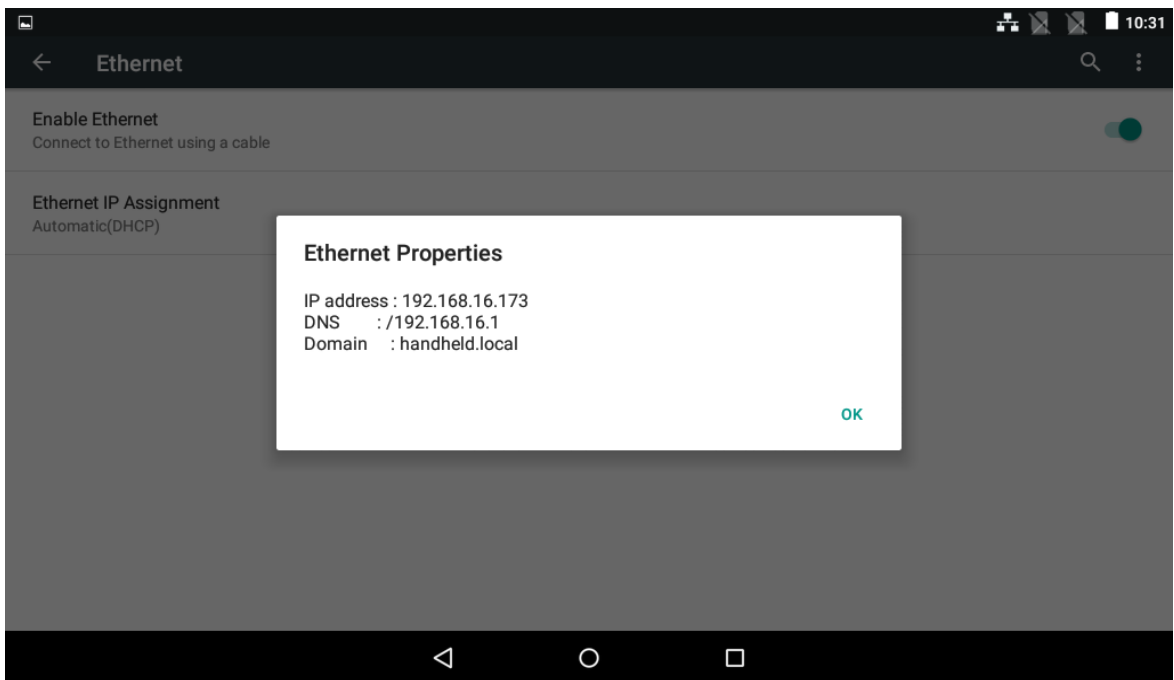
10:31

Ethernet

Enable Ethernet
Connect to Ethernet using a cable

Ethernet IP Assignment
Automatic(DHCP)

Ethernet Properties

IP address : 192.168.16.173
DNS : /192.168.16.1
Domain : handheld.local

OK